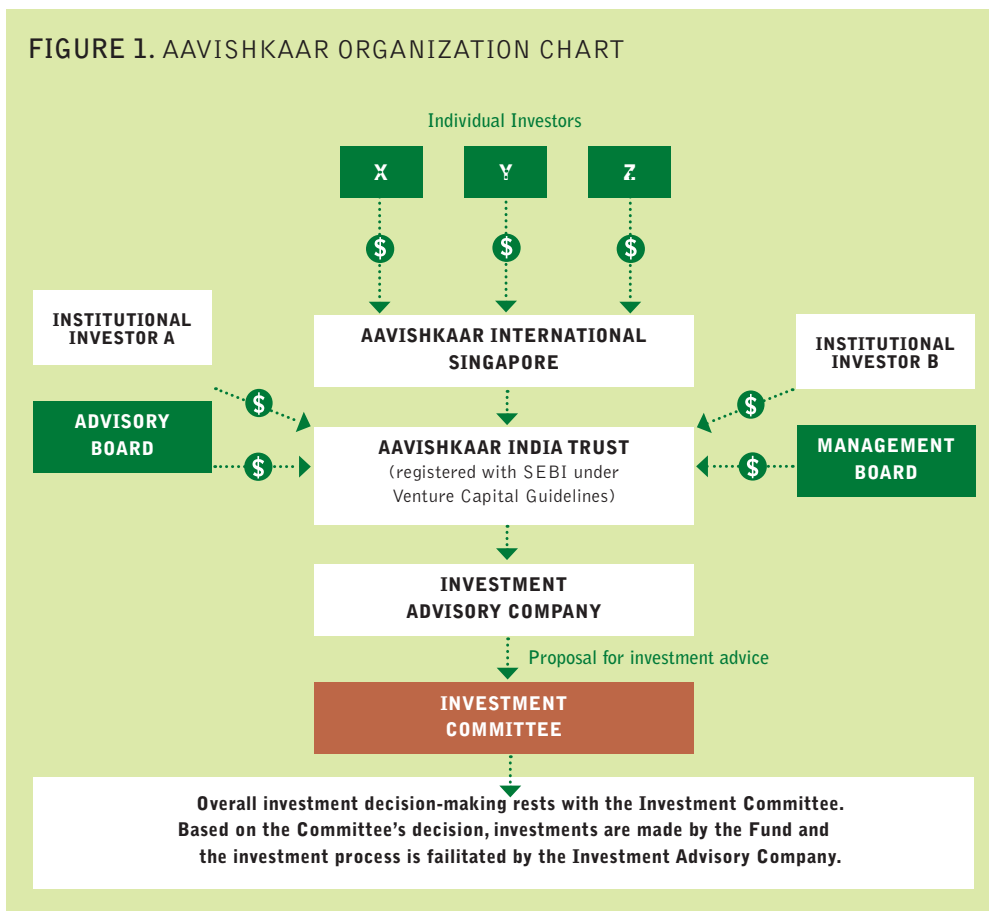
FIGURE 1. AAVISHKAAR ORGANIZATION CHART

Individual Investors

X

Y

Z

$

$

$

INSTITUTIONAL INVESTOR A

AAVISHKAAR INTERNATIONAL SINGAPORE

INSTITUTIONAL INVESTOR B

$

$

ADVISORY BOARD

$

AAVISHKAAR INDIA TRUST
(registered with SEBI under Venture Capital Guidelines)

$

MANAGEMENT BOARD

INVESTMENT ADVISORY COMPANY

Proposal for investment advice

INVESTMENT COMMITTEE

Overall investment decision-making rests with the Investment Committee. Based on the Committee's decision, investments are made by the Fund and the investment process is failitated by the Investment Advisory Company.